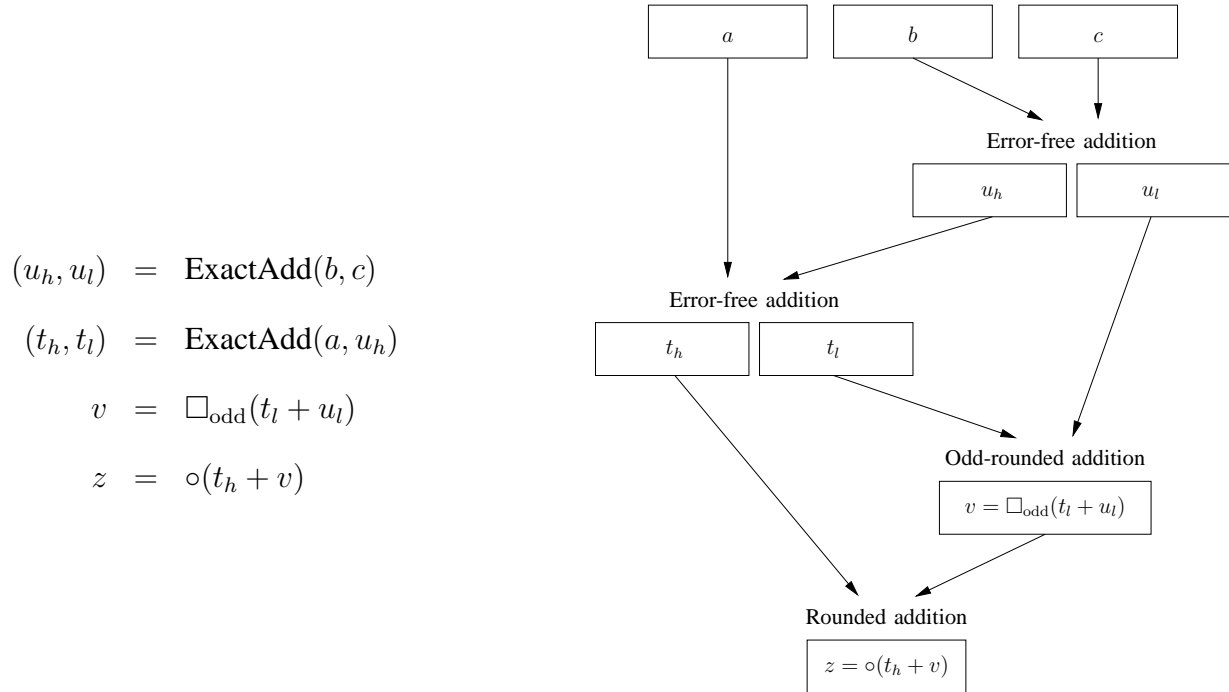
$(u_h, u_l) = \text{ExactAdd}(b, c)$

$(t_h, t_l) = \text{ExactAdd}(a, u_h)$

$v = \square_{\text{odd}}(t_l + u_l)$

$z = \circ(t_h + v)$

$a$

$b$

$c$

Error-free addition

$u_h$

$u_l$

Error-free addition

$t_h$

$t_l$

Odd-rounded addition

$v = \square_{\text{odd}}(t_l + u_l)$

Rounded addition

$z = \circ(t_h + v)$